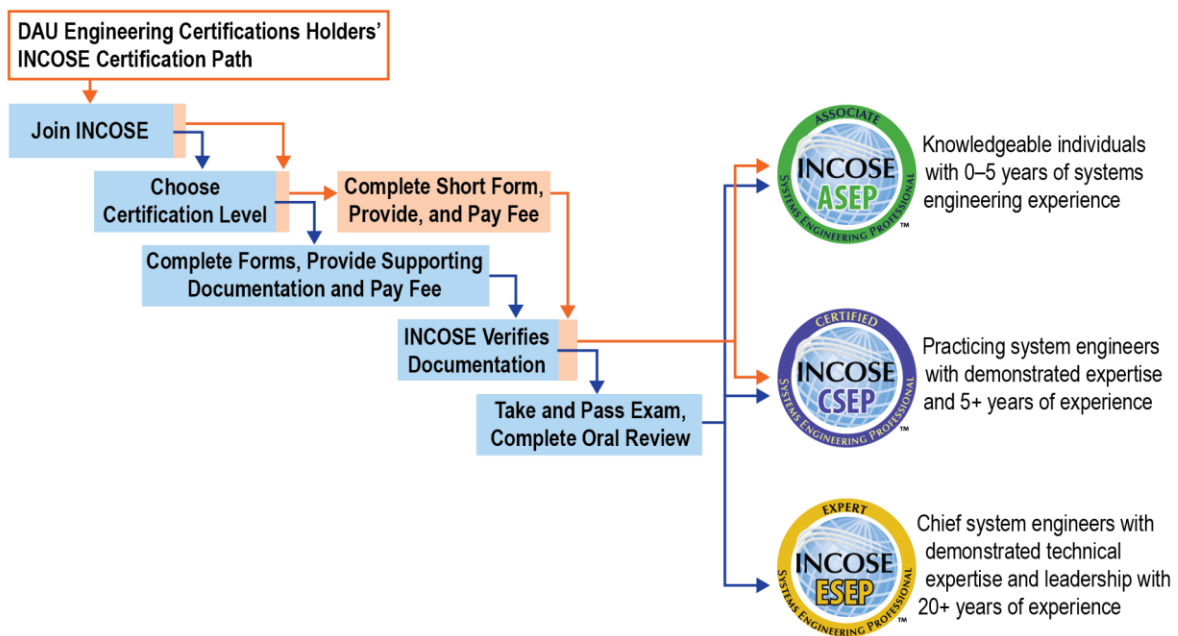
DAU Engineering Certifications Holders' INCOSE Certification Path

Join INCOSE

Choose Certification Level

Complete Short Form, Provide, and Pay Fee

Complete Forms, Provide Supporting Documentation and Pay Fee

INCOSE Verifies Documentation

Take and Pass Exam, Complete Oral Review

ASSOCIATE
INCOSE
ASEP
SYSTEMS ENGINEERING PROFESSIONAL
™

Knowledgeable individuals with 0–5 years of systems engineering experience

CERTIFIED
INCOSE
CSEP
SYSTEMS ENGINEERING PROFESSIONAL
™

Practicing system engineers with demonstrated expertise and 5+ years of experience

EXPERT
INCOSE
ESEP
SYSTEMS ENGINEERING PROFESSIONAL
™

Chief system engineers with demonstrated technical expertise and leadership with 20+ years of experience